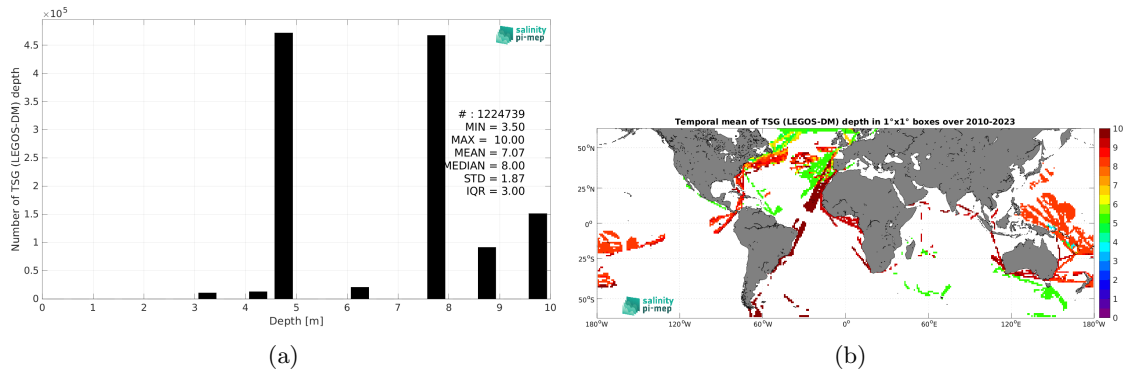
$\times 10^5$

salinity pi-mep

Number of TSG (LEGOS-DM) depth

4.5
4
3.5
3
2.5
2
1.5
1
0.5
0

# : 1224739
MIN = 3.50
MAX = 10.00
MEAN = 7.07
MEDIAN = 8.00
STD = 1.87
IQR = 3.00

0 1 2 3 4 5 6 7 8 9 10

Depth [m]

(a)

Temporal mean of TSG (LEGOS-DM) depth in 1°x1° boxes over 2010-2023

50°N
25°N
0°
25°S
50°S

180°W 120°W 60°W 0° 60°E 120°E 180°W

10
9
8
7
6
5
4
3
2
1
0

salinity pi-mep

(b)